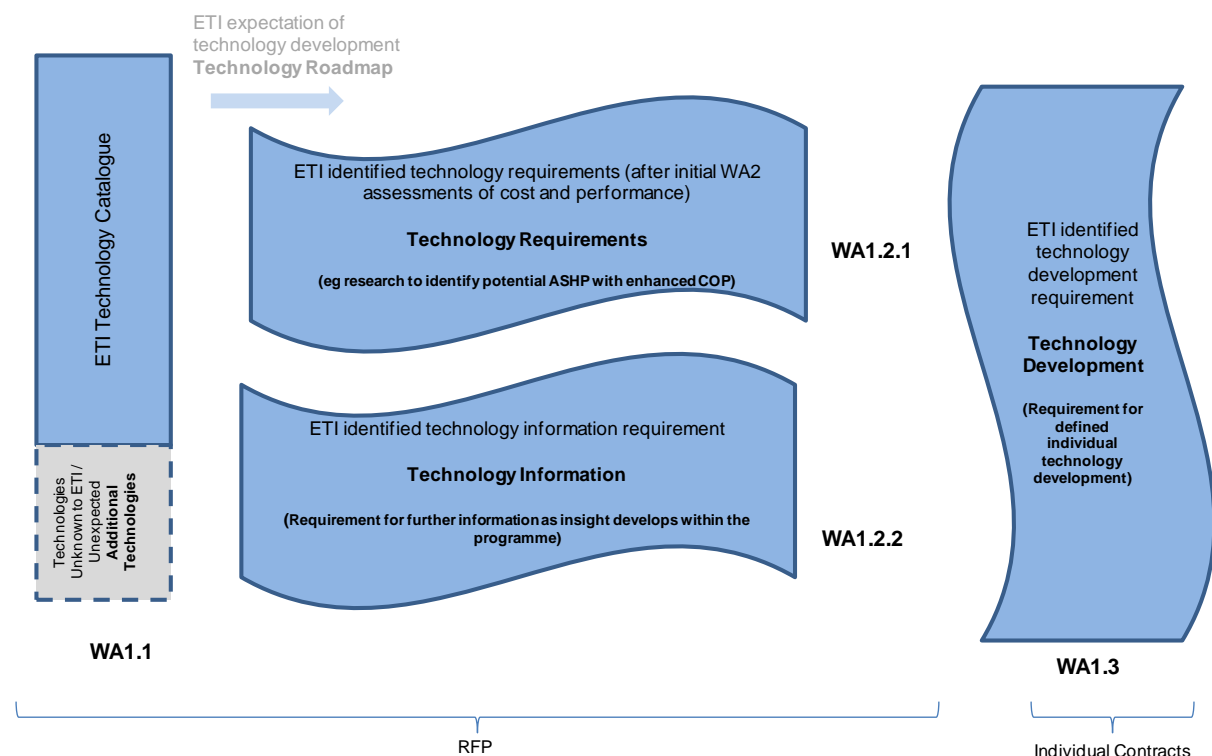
ETI expectation of technology development
**Technology Roadmap**

ETI Technology Catalogue

Technologies Unknown to ETI / Unexpected **Additional Technologies**

WA1.1

ETI identified technology requirements (after initial WA2 assessments of cost and performance)

**Technology Requirements**

**(eg research to identify potential ASHP with enhanced COP)**

WA1.2.1

ETI identified technology information requirement

**Technology Information**

**(Requirement for further information as insight develops within the programme)**

WA1.2.2

ETI identified technology development requirement

**Technology Development**

**(Requirement for defined individual technology development)**

WA1.3

RFP

Individual Contracts